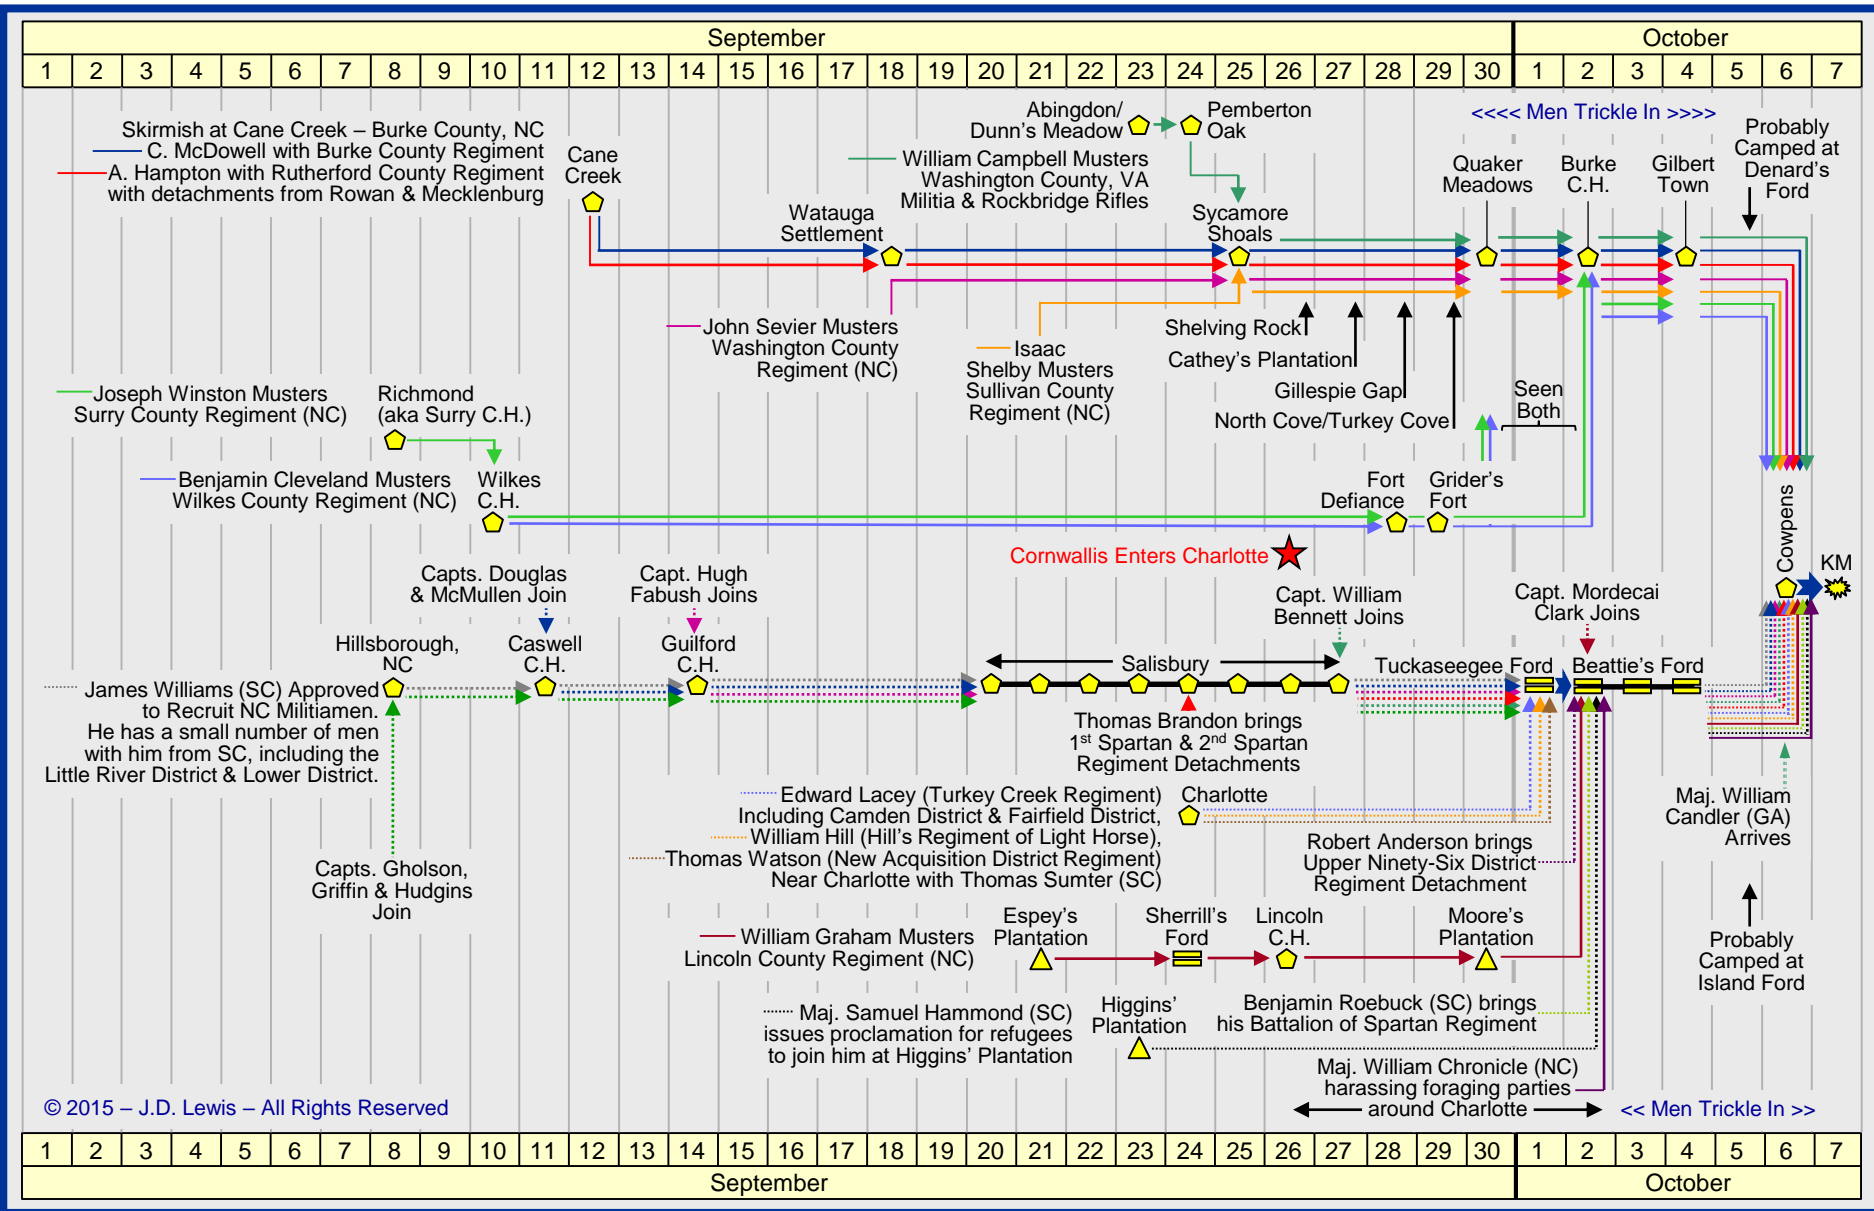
| September | | | | | | | | | | | | | | | | | | | | | | | | | | | | | | October | | | | | | |
|---|---|---|---|---|---|---|---|---|---|---|---|---|---|---|---|---|---|---|---|---|---|---|---|---|---|---|---|---|---|---|---|---|---|---|---|---|
| 1 | 2 | 3 | 4 | 5 | 6 | 7 | 8 | 9 | 10 | 11 | 12 | 13 | 14 | 15 | 16 | 17 | 18 | 19 | 20 | 21 | 22 | 23 | 24 | 25 | 26 | 27 | 28 | 29 | 30 | 1 | 2 | 3 | 4 | 5 | 6 | 7 |

Abingdon/ Dunn's Meadow

Pemberton Oak

<<<< Men Trickle In >>>>

Skirmish at Cane Creek – Burke County, NC
C. McDowell with Burke County Regiment
A. Hampton with Rutherford County Regiment with detachments from Rowan & Mecklenburg

Cane Creek

William Campbell Musters Washington County, VA Militia & Rockbridge Rifles

Probably Camped at Denard's Ford

Quaker Meadows

Burke C.H.

Gilbert Town

Watauga Settlement

Sycamore Shoals

John Sevier Musters Washington County Regiment (NC)

Isaac Shelby Musters Sullivan County Regiment (NC)

Shelving Rock

Cathey's Plantation

Gillespie Gap

North Cove/Turkey Cove

Seen Both

Joseph Winston Musters Surry County Regiment (NC)

Richmond (aka Surry C.H.)

Benjamin Cleveland Musters Wilkes County Regiment (NC)

Wilkes C.H.

Fort Defiance

Grider's Fort

Cornwallis Enters Charlotte

Cowpens

KM

Capts. Douglas & McMullen Join

Capt. Hugh Fabush Joins

Capt. William Bennett Joins

Capt. Mordecai Clark Joins

Hillsborough, NC

Caswell C.H.

Guilford C.H.

Salisbury

Tuckaseegee Ford

Beattie's Ford

James Williams (SC) Approved to Recruit NC Militiamen. He has a small number of men with him from SC, including the Little River District & Lower District.

Thomas Brandon brings 1$^{st}$ Spartan & 2$^{nd}$ Spartan Regiment Detachments

Edward Lacey (Turkey Creek Regiment) Including Camden District & Fairfield District, William Hill (Hill's Regiment of Light Horse), Thomas Watson (New Acquisition District Regiment) Near Charlotte with Thomas Sumter (SC)

Charlotte

Maj. William Candler (GA) Arrives

Robert Anderson brings Upper Ninety-Six District Regiment Detachment

Capts. Gholson, Griffin & Hudgins Join

William Graham Musters Lincoln County Regiment (NC)

Espey's Plantation

Sherrill's Ford

Lincoln C.H.

Moore's Plantation

Probably Camped at Island Ford

Maj. Samuel Hammond (SC) issues proclamation for refugees to join him at Higgins' Plantation

Higgins' Plantation

Benjamin Roebuck (SC) brings his Battalion of Spartan Regiment

Maj. William Chronicle (NC) harassing foraging parties around Charlotte

© 2015 – J.D. Lewis – All Rights Reserved

<< Men Trickle In >>

| 1 | 2 | 3 | 4 | 5 | 6 | 7 | 8 | 9 | 10 | 11 | 12 | 13 | 14 | 15 | 16 | 17 | 18 | 19 | 20 | 21 | 22 | 23 | 24 | 25 | 26 | 27 | 28 | 29 | 30 | 1 | 2 | 3 | 4 | 5 | 6 | 7 |
|---|---|---|---|---|---|---|---|---|---|---|---|---|---|---|---|---|---|---|---|---|---|---|---|---|---|---|---|---|---|---|---|---|---|---|---|---|
| September | | | | | | | | | | | | | | | | | | | | | | | | | | | | | | October | | | | | | |